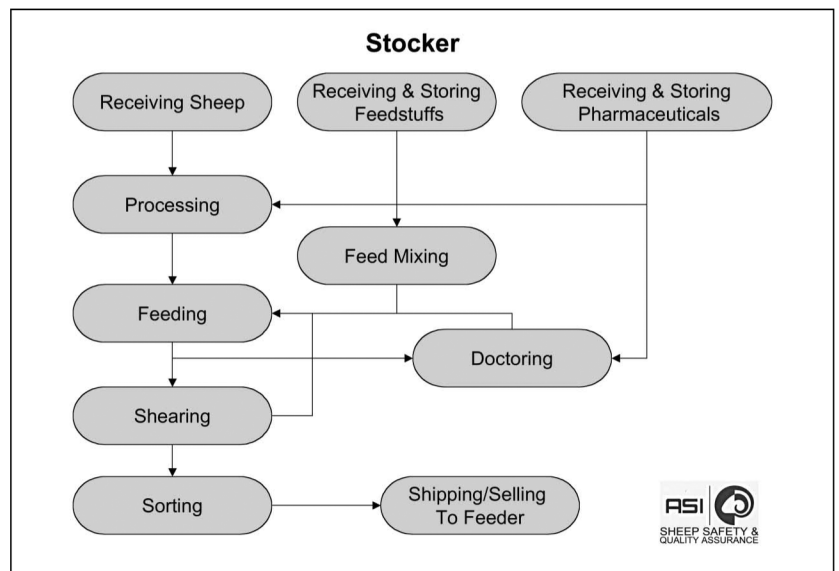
Stocker

Receiving Sheep

Receiving & Storing Feedstuffs

Receiving & Storing Pharmaceuticals

Processing

Feed Mixing

Feeding

Doctoring

Shearing

Sorting

Shipping/Selling To Feeder

ASI

SHEEP SAFETY & QUALITY ASSURANCE